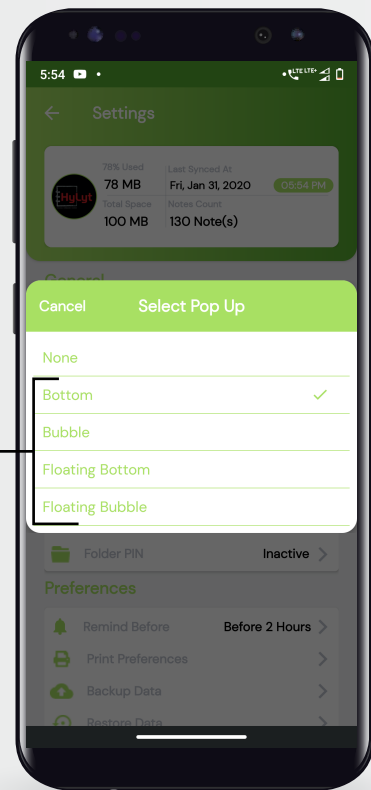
5:54

Settings

78% Used
78 MB
Total Space
100 MB
Last Synced At
Fri, Jan 31, 2020
05:54 PM
Notes Count
130 Note(s)

General

Cancel Select Pop Up

None
Bottom
Bubble
Floating Bottom
Floating Bubble

Folder PIN Inactive

Preferences

Remind Before Before 2 Hours
Print Preferences
Backup Data
Restore Data